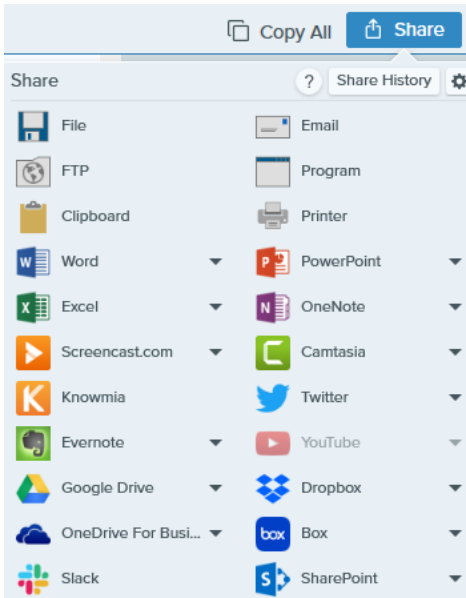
Copy All   Share

Share   ?   Share History

File
FTP
Clipboard
Word
Excel
Screencast.com
Knowmia
Evernote
Google Drive
OneDrive For Busi...
Slack

Email
Program
Printer
PowerPoint
OneNote
Camtasia
Twitter
YouTube
Dropbox
Box
SharePoint